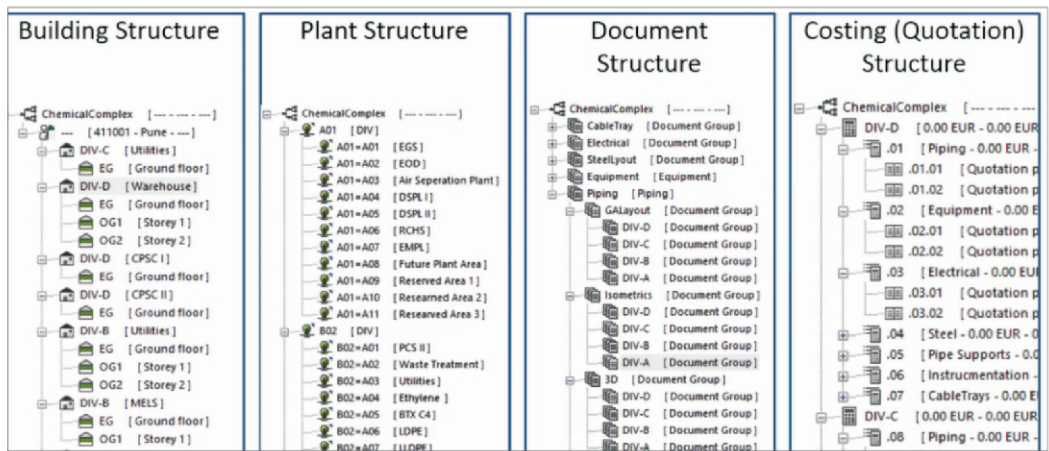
Building Structure

ChemicalComplex [--- - --- - ---]
--- [411001 - Pune - ---]
DIV-C [Utilities]
EG [Ground floor]
DIV-D [Warehouse]
EG [Ground floor]
OG1 [Storey 1]
OG2 [Storey 2]
DIV-D [CPSC I]
EG [Ground floor]
DIV-D [CPSC II]
EG [Ground floor]
DIV-B [Utilities]
EG [Ground floor]
OG1 [Storey 1]
OG2 [Storey 2]
DIV-B [MELS]
EG [Ground floor]
OG1 [Storey 1]

Plant Structure

ChemicalComplex [--- - --- - ---]
A01 [DIV]
A01=A01 [EGS]
A01=A02 [EOD]
A01=A03 [Air Seperation Plant]
A01=A04 [DSPL I]
A01=A05 [DSPL II]
A01=A06 [RCHS]
A01=A07 [EMPL]
A01=A08 [Future Plant Area]
A01=A09 [Reserved Area 1]
A01=A10 [Researved Area 2]
A01=A11 [Researved Area 3]
B02 [DIV]
B02=A01 [PCS II]
B02=A02 [Waste Treatment]
B02=A03 [Utilities]
B02=A04 [Ethylene]
B02=A05 [BTX C4]
B02=A06 [LDPE]
B02=A07 [LLDPE]

Document Structure

ChemicalComplex [--- - --- - ---]
CableTray [Document Group]
Electrical [Document Group]
SteelLyout [Document Group]
Equipment [Equipment]
Piping [Piping]
GALayout [Document Group]
DIV-D [Document Group]
DIV-C [Document Group]
DIV-B [Document Group]
DIV-A [Document Group]
Isometrics [Document Group]
DIV-D [Document Group]
DIV-C [Document Group]
DIV-B [Document Group]
DIV-A [Document Group]
3D [Document Group]
DIV-D [Document Group]
DIV-C [Document Group]
DIV-B [Document Group]
DIV-A [Document Group]

Costing (Quotation) Structure

ChemicalComplex [--- - --- - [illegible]
DIV-D [0.00 EUR - 0.00 EU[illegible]
.01 [Piping - 0.00 EUR - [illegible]
.01.01 [Quotation p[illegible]
.01.02 [Quotation p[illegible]
.02 [Equipment - 0.00 E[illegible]
.02.01 [Quotation p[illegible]
.02.02 [Quotation p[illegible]
.03 [Electrical - 0.00 EU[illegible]
.03.01 [Quotation p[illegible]
.03.02 [Quotation p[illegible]
.04 [Steel - 0.00 EUR - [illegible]
.05 [Pipe Supports - 0.0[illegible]
.06 [Instrucmentation - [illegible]
.07 [CableTrays - 0.00 E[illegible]
DIV-C [0.00 EUR - 0.00 EU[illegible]
.08 [Piping - 0.00 EUR - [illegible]